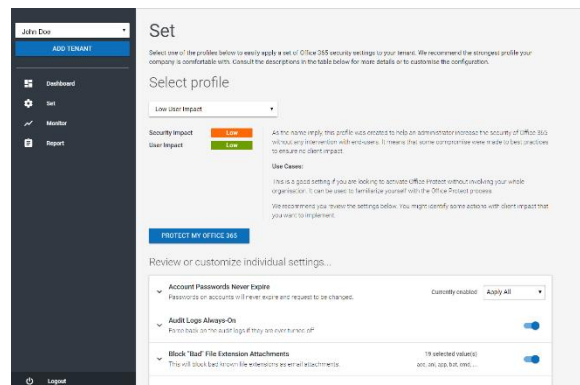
John Doe

ADD TENANT

Dashboard

Set

Monitor

Report

Logout

Set

Select one of the profiles below to easily apply a set of Office 365 security settings to your tenant. We recommend the strongest profile your company is comfortable with. Consult the descriptions in the table below for more details or to customise the configuration.

Select profile

Low User Impact

Security Impact Low

User Impact Low

As the name imply, this profile was created to help an administrator increase the security of Office 365 without any intervention with end-users. It means that some compromise were made to best practices to ensure no client impact.

Use Cases:

This is a good setting if you are looking to activate Office Protect without involving your whole organization. It can be used to familiarize yourself with the Office Protect process.

We recommend you review the settings below. You might identify some actions with client impact that you want to implement.

PROTECT MY OFFICE 365

Review or customize individual settings...

Account Passwords Never Expire

Passwords on accounts will never expire and request to be changed.

Currently enabled Apply All

Audit Logs Always-On

Force back on the audit logs if they are ever turned off

Block "Bad" File Extension Attachments

This will block bad known file extensions as email attachments

19 selected value(s)

ace, ani, app, bat, cmd, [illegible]